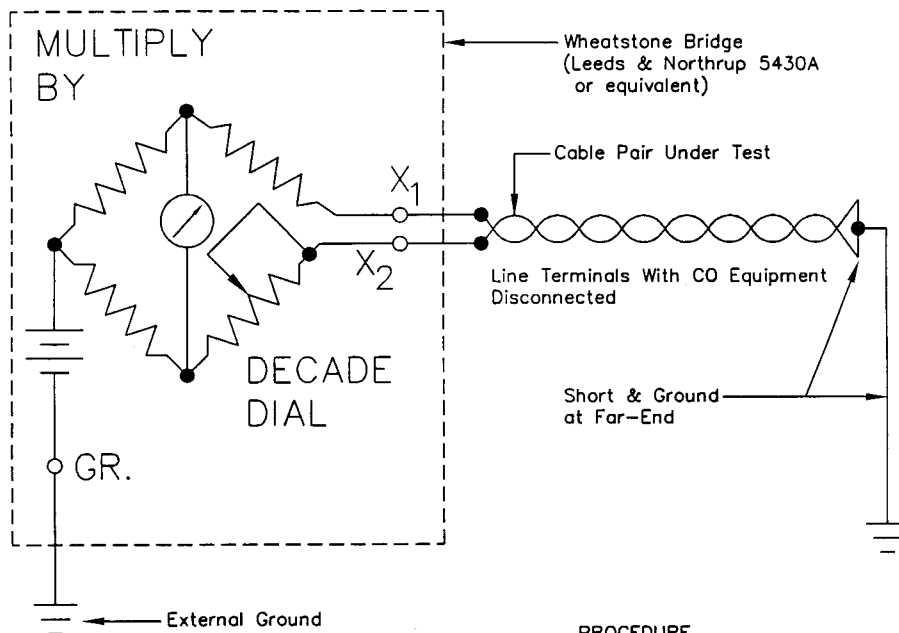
MULTIPLY BY

Wheatstone Bridge (Leeds & Northrup 5430A or equivalent)

Cable Pair Under Test

$X_1$

$X_2$

Line Terminals With CO Equipment Disconnected

DECADE DIAL

Short & Ground at Far-End

GR.

External Ground

PROCEDURE